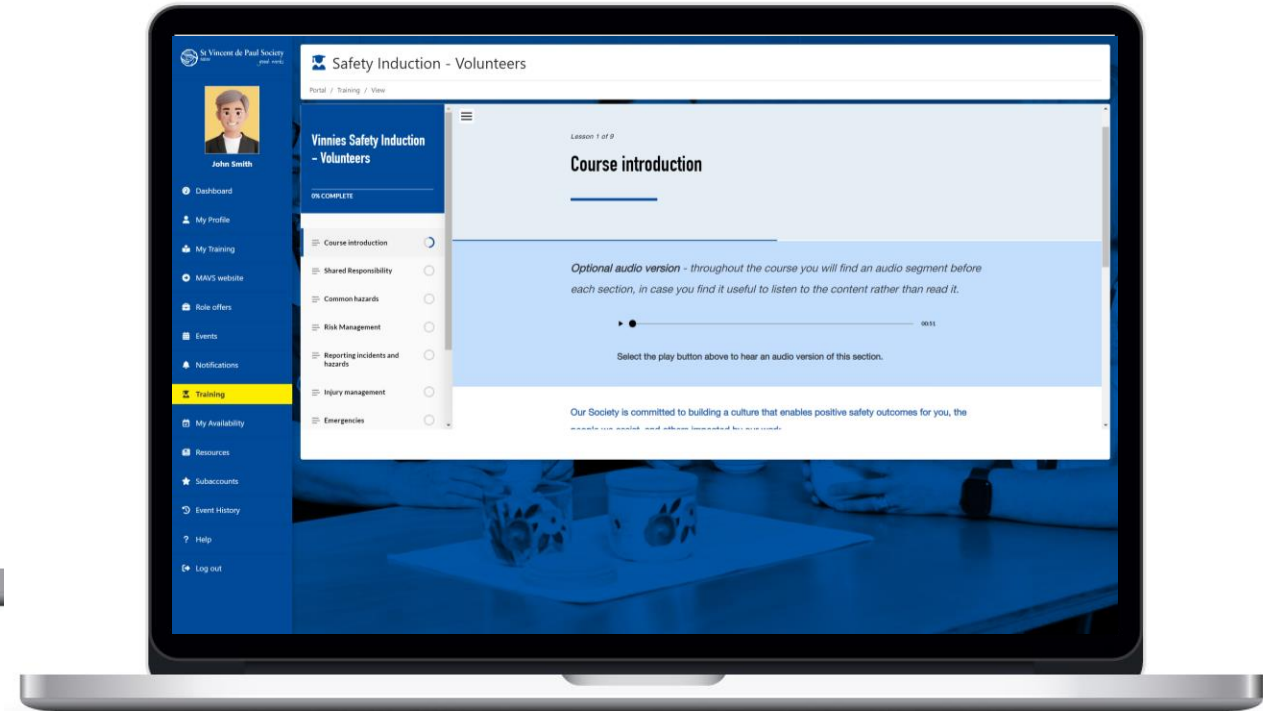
St Vincent de Paul Society NSW
good works

John Smith

Dashboard
My Profile
My Training
MAVS website
Role offers
Events
Notifications
Training
My Availability
Resources
Subaccounts
Event History
Help
Log out

Safety Induction - Volunteers

Portal / Training / View

Vinnies Safety Induction - Volunteers

0% COMPLETE

Course introduction
Shared Responsibility
Common hazards
Risk Management
Reporting incidents and hazards
Injury management
Emergencies

Lesson 1 of 9

Course introduction

*Optional audio version* - throughout the course you will find an audio segment before each section, in case you find it useful to listen to the content rather than read it.

00:51

Select the play button above to hear an audio version of this section.

Our Society is committed to building a culture that enables positive safety outcomes for you, the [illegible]